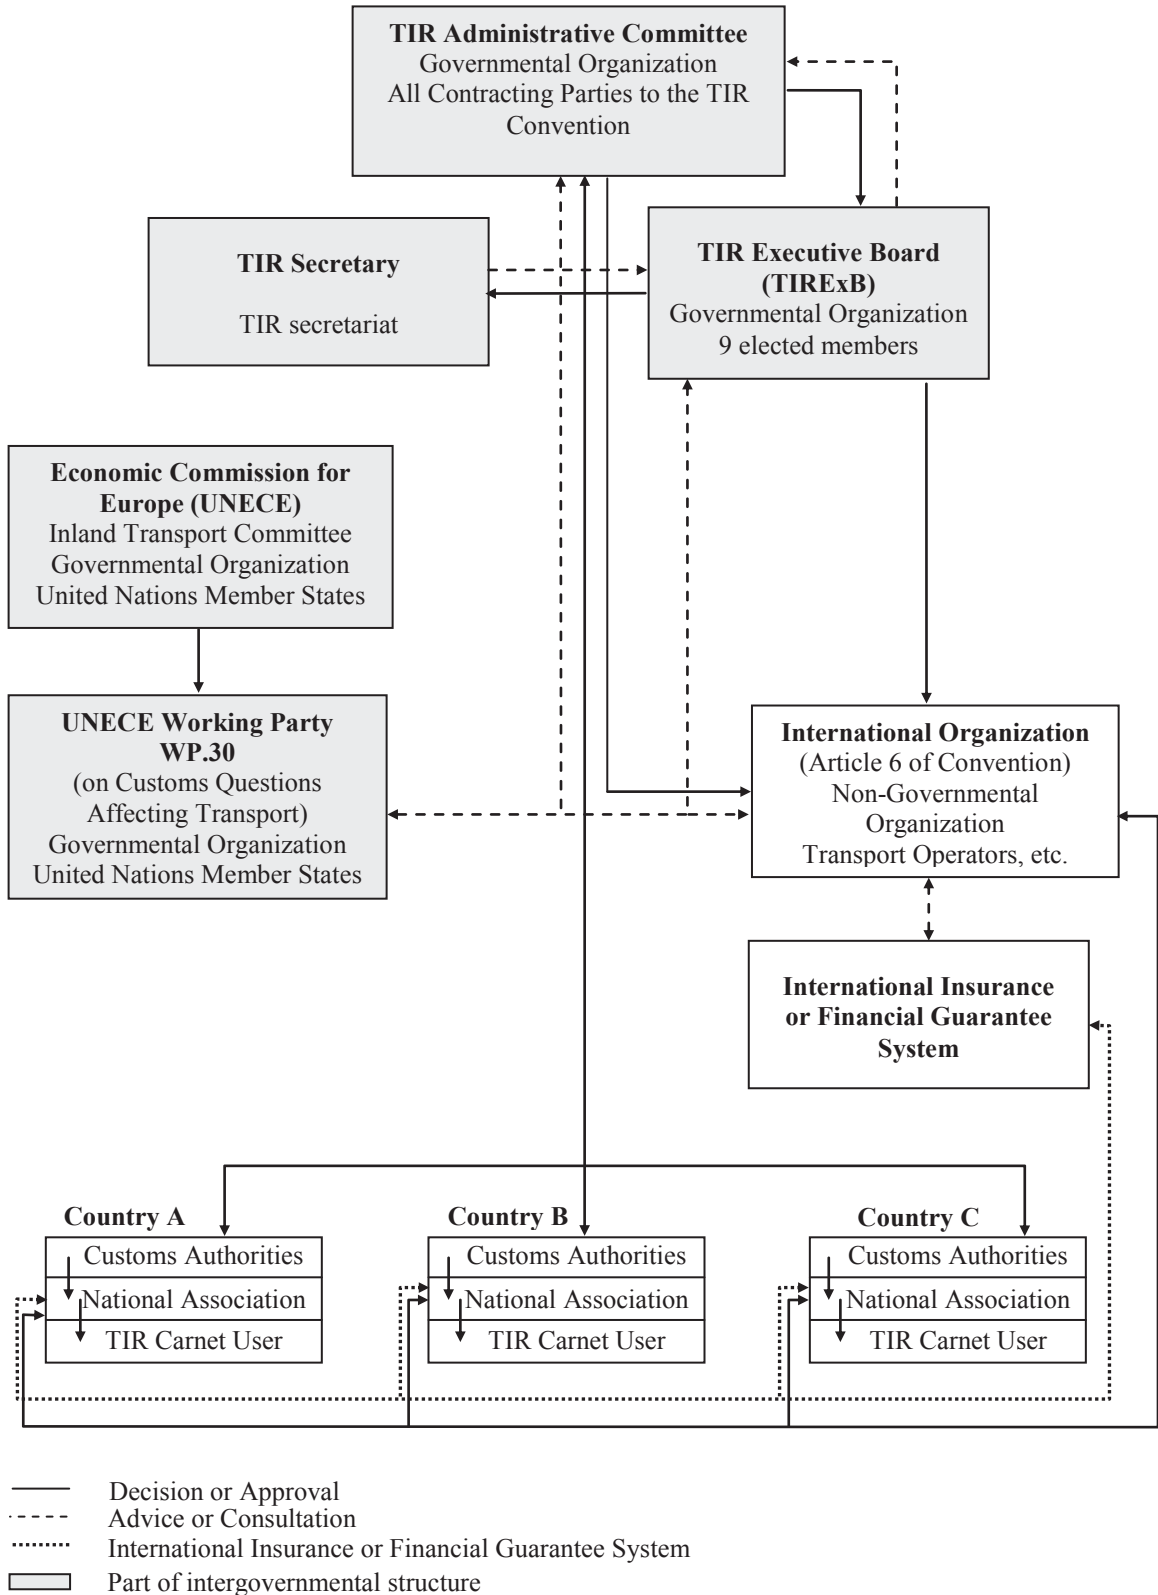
**TIR Administrative Committee**
Governmental Organization
All Contracting Parties to the TIR Convention

**TIR Secretary**

TIR secretariat

**TIR Executive Board (TIRExB)**
Governmental Organization
9 elected members

**Economic Commission for Europe (UNECE)**
Inland Transport Committee
Governmental Organization
United Nations Member States

**UNECE Working Party WP.30**
(on Customs Questions Affecting Transport)
Governmental Organization
United Nations Member States

**International Organization**
(Article 6 of Convention)
Non-Governmental Organization
Transport Operators, etc.

**International Insurance or Financial Guarantee System**

**Country A**
Customs Authorities
National Association
TIR Carnet User

**Country B**
Customs Authorities
National Association
TIR Carnet User

**Country C**
Customs Authorities
National Association
TIR Carnet User

Decision or Approval
Advice or Consultation
International Insurance or Financial Guarantee System
Part of intergovernmental structure